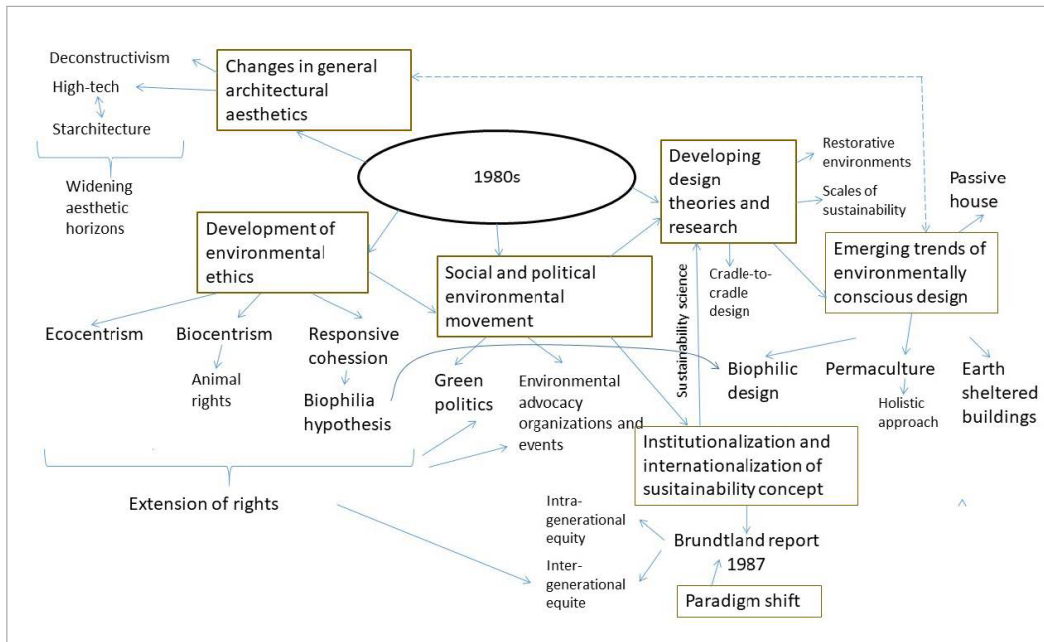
Deconstructivism

High-tech

Starchitecture

Widening aesthetic horizons

Changes in general architectural aesthetics

1980s

Development of environmental ethics

Ecocentrism

Biocentrism

Animal rights

Responsive cohession

Biophilia hypothesis

Social and political environmental movement

Green politics

Environmental advocacy organizations and events

Extension of rights

Developing design theories and research

Restorative environments

Scales of sustainability

Cradle-to-cradle design

Sustainability science

Institutionalization and internationalization of susitainability concept

Intra-generational equity

Inter-generational equite

Brundtland report 1987

Paradigm shift

Passive house

Emerging trends of environmentally conscious design

Biophilic design

Permaculture

Holistic approach

Earth sheltered buildings